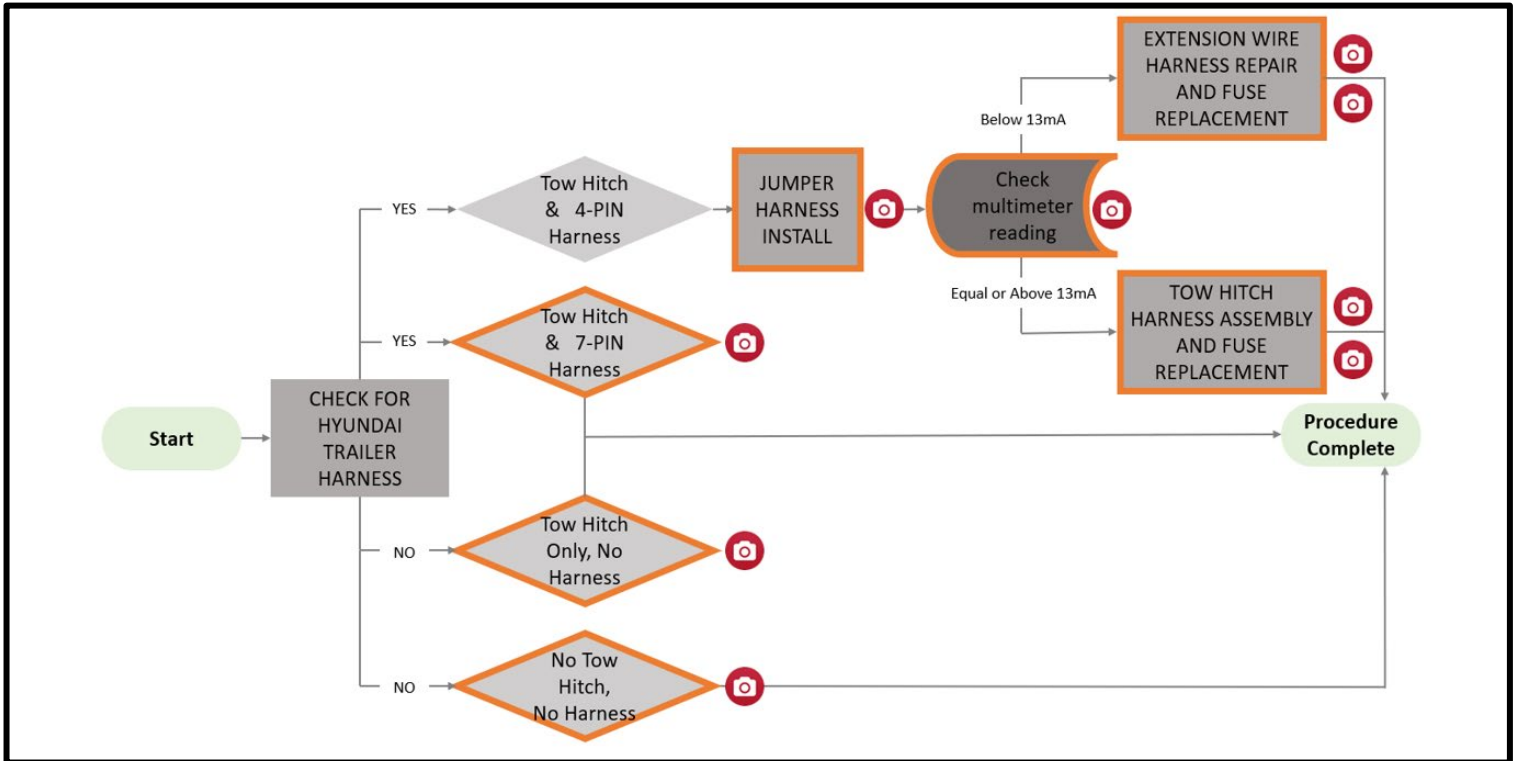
Start

CHECK FOR HYUNDAI TRAILER HARNESS

YES

Tow Hitch & 4-PIN Harness

JUMPER HARNESS INSTALL

Check multimeter reading

Below 13mA

EXTENSION WIRE HARNESS REPAIR AND FUSE REPLACEMENT

Equal or Above 13mA

TOW HITCH HARNESS ASSEMBLY AND FUSE REPLACEMENT

YES

Tow Hitch & 7-PIN Harness

Procedure Complete

NO

Tow Hitch Only, No Harness

NO

No Tow Hitch, No Harness